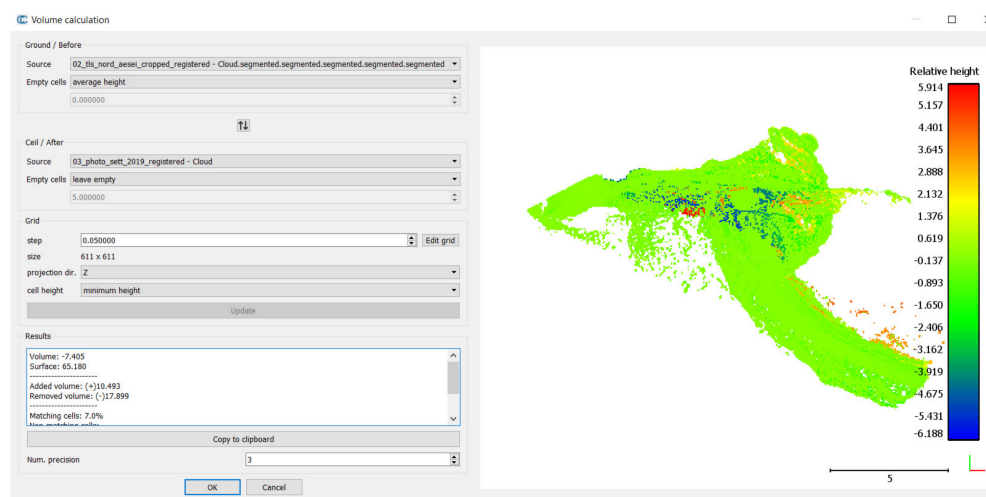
Volume calculation

Ground / Before

Source 02_tls_nord_aesei_cropped_registered - Cloud.segmented.segmented.segmented.segmented.segmented

Empty cells average height

0.000000

Ceil / After

Source 03_photo_sett_2019_registered - Cloud

Empty cells leave empty

5.000000

Grid

step 0.050000 Edit grid

size 611 x 611

projection dir. Z

cell height minimum height

Update

Results

Volume: -7.405
Surface: 65.180
--------------------
Added volume: (+)10.493
Removed volume: (-)17.899
--------------------
Matching cells: 7.0%
Non-matching cells:

Copy to clipboard

Num. precision 3

OK Cancel

Relative height

5.914
5.157
4.401
3.645
2.888
2.132
1.376
0.619
-0.137
-0.893
-1.650
-2.406
-3.162
-3.919
-4.675
-5.431
-6.188

5